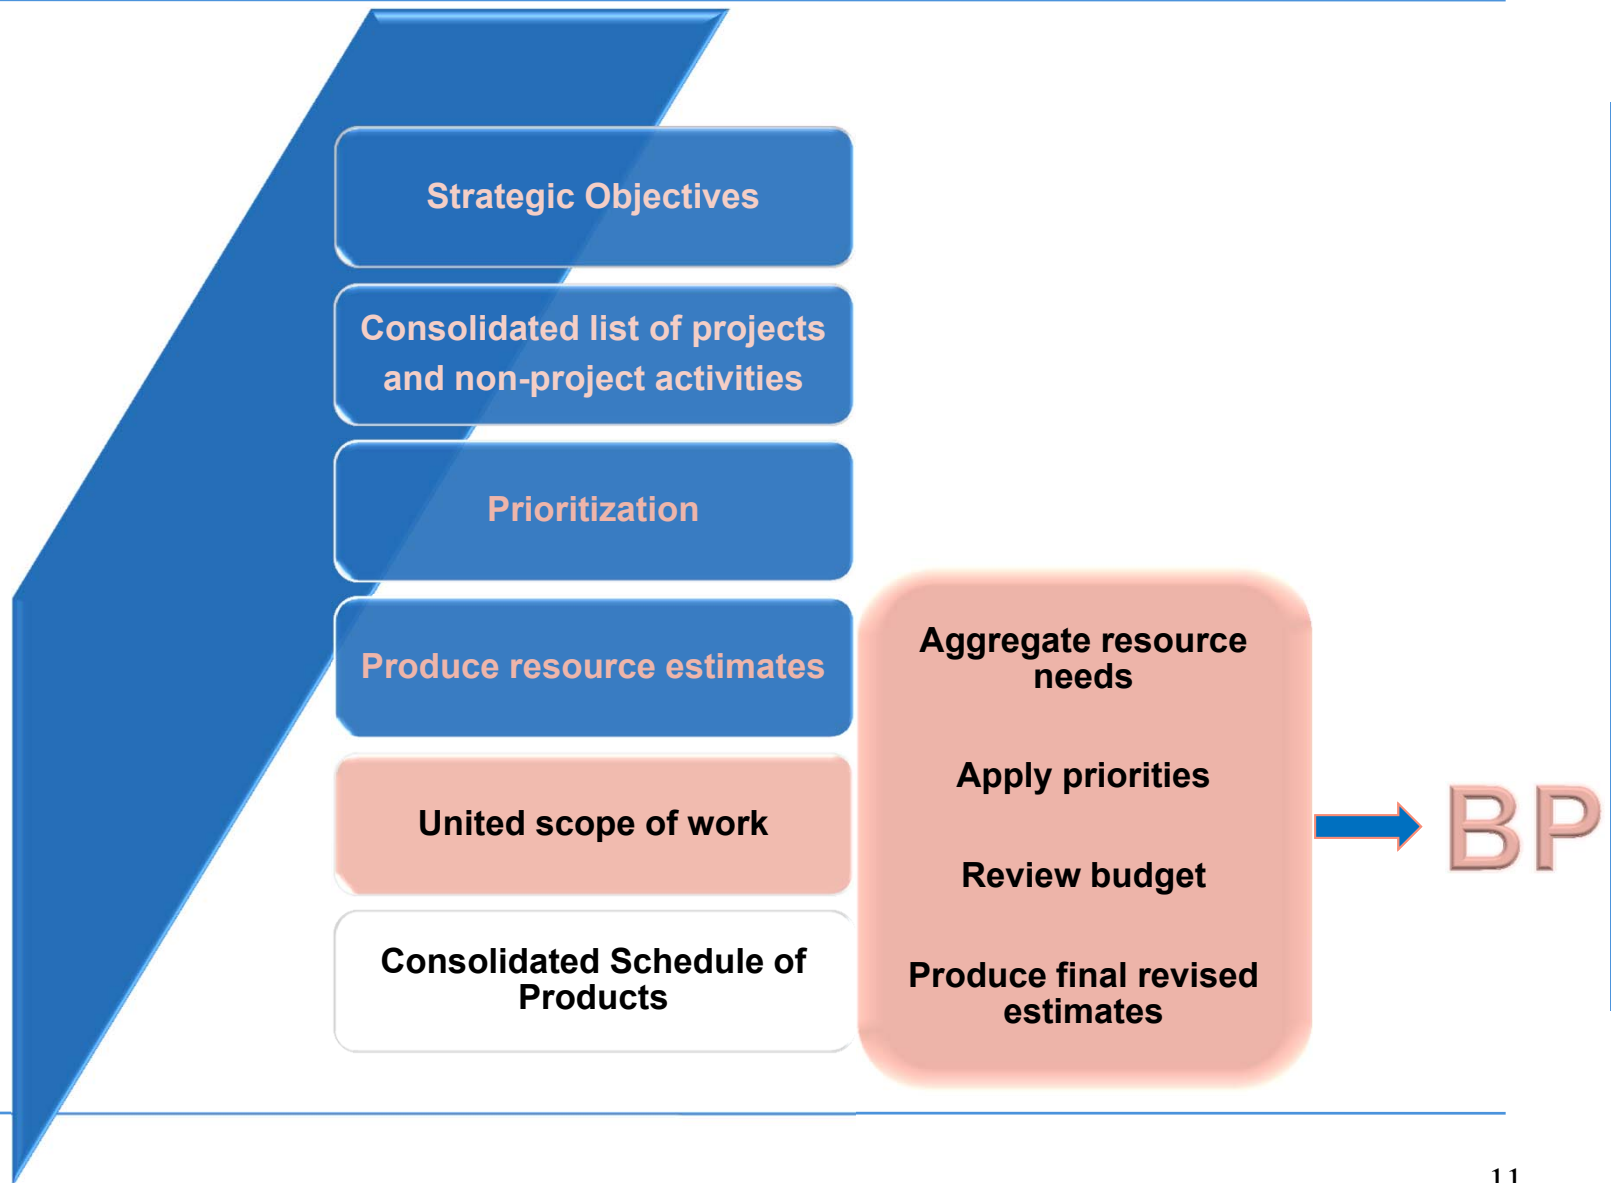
Strategic Objectives

Consolidated list of projects and non-project activities

Prioritization

Produce resource estimates

United scope of work

Consolidated Schedule of Products

Aggregate resource needs

Apply priorities

Review budget

Produce final revised estimates

BP

11